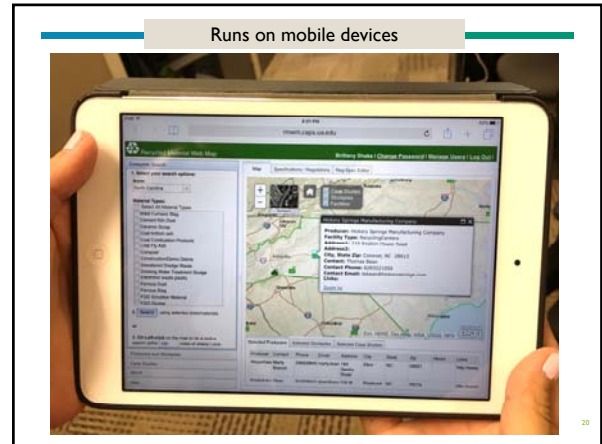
Runs on mobile devices

rmwm.caps.ua.edu

Recycled Material Web Map

Brittany Drake | Change Password | Manage Users | Log Out

Map

Specifications / Regulations

Map Spec. Editor

Hickory Springs Manufacturing Company

Producer: Hickory Springs Manufacturing Company

Facility Type: RecyclingCenters

Address1: 

Address2:

City, State Zip: Conover, NC 28613

Contact: Thomas Bean

Contact Phone:

Contact Email:

Zoom to

20